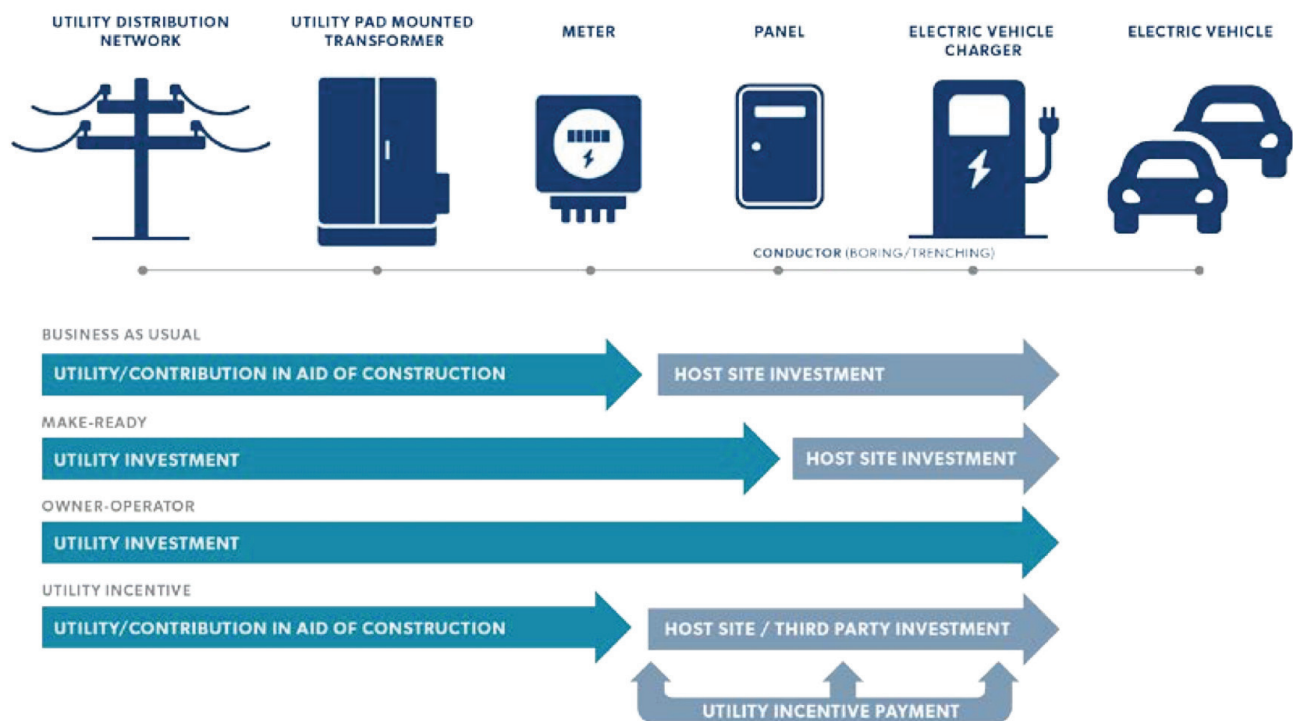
UTILITY DISTRIBUTION NETWORK

UTILITY PAD MOUNTED TRANSFORMER

METER

PANEL

ELECTRIC VEHICLE CHARGER

ELECTRIC VEHICLE

CONDUCTOR (BORING/TRENCHING)

BUSINESS AS USUAL

UTILITY/CONTRIBUTION IN AID OF CONSTRUCTION

HOST SITE INVESTMENT

MAKE-READY

UTILITY INVESTMENT

HOST SITE INVESTMENT

OWNER-OPERATOR

UTILITY INVESTMENT

UTILITY INCENTIVE

UTILITY/CONTRIBUTION IN AID OF CONSTRUCTION

HOST SITE / THIRD PARTY INVESTMENT

UTILITY INCENTIVE PAYMENT